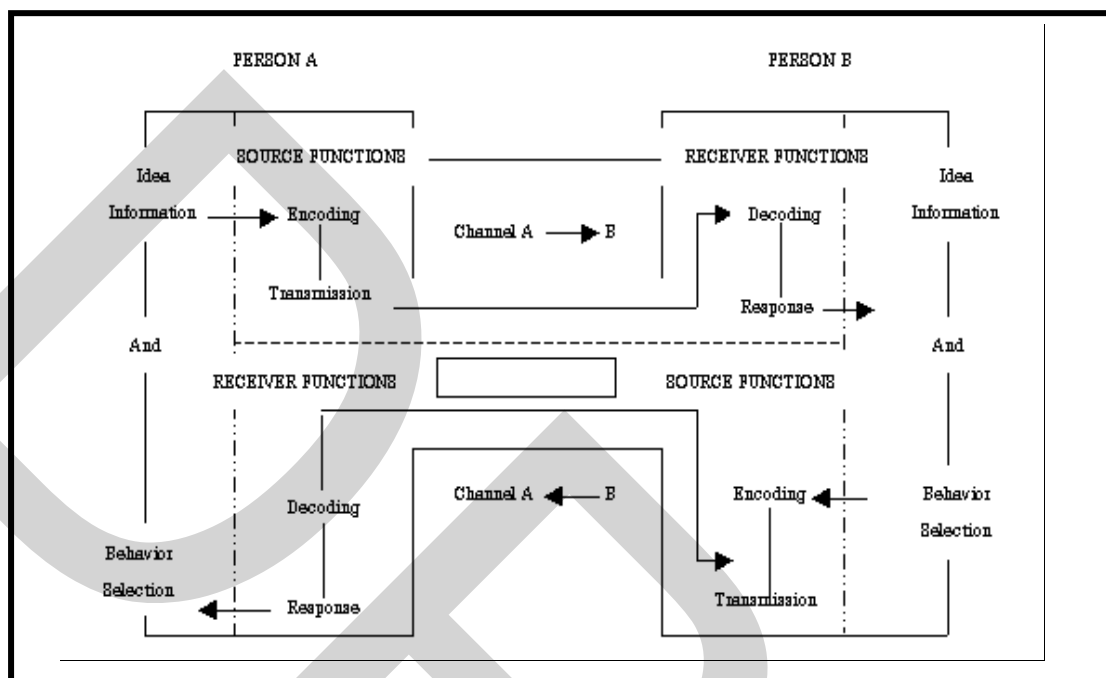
PERSON A

PERSON B

SOURCE FUNCTIONS

RECEIVER FUNCTIONS

Idea
Information

Encoding

Transmission

Channel A B

Decoding

Response

Idea
Information

And

And

RECEIVER FUNCTIONS

SOURCE FUNCTIONS

Decoding

Channel A B

Encoding

Behavior
Selection

Behavior
Selection

Response

Transmission